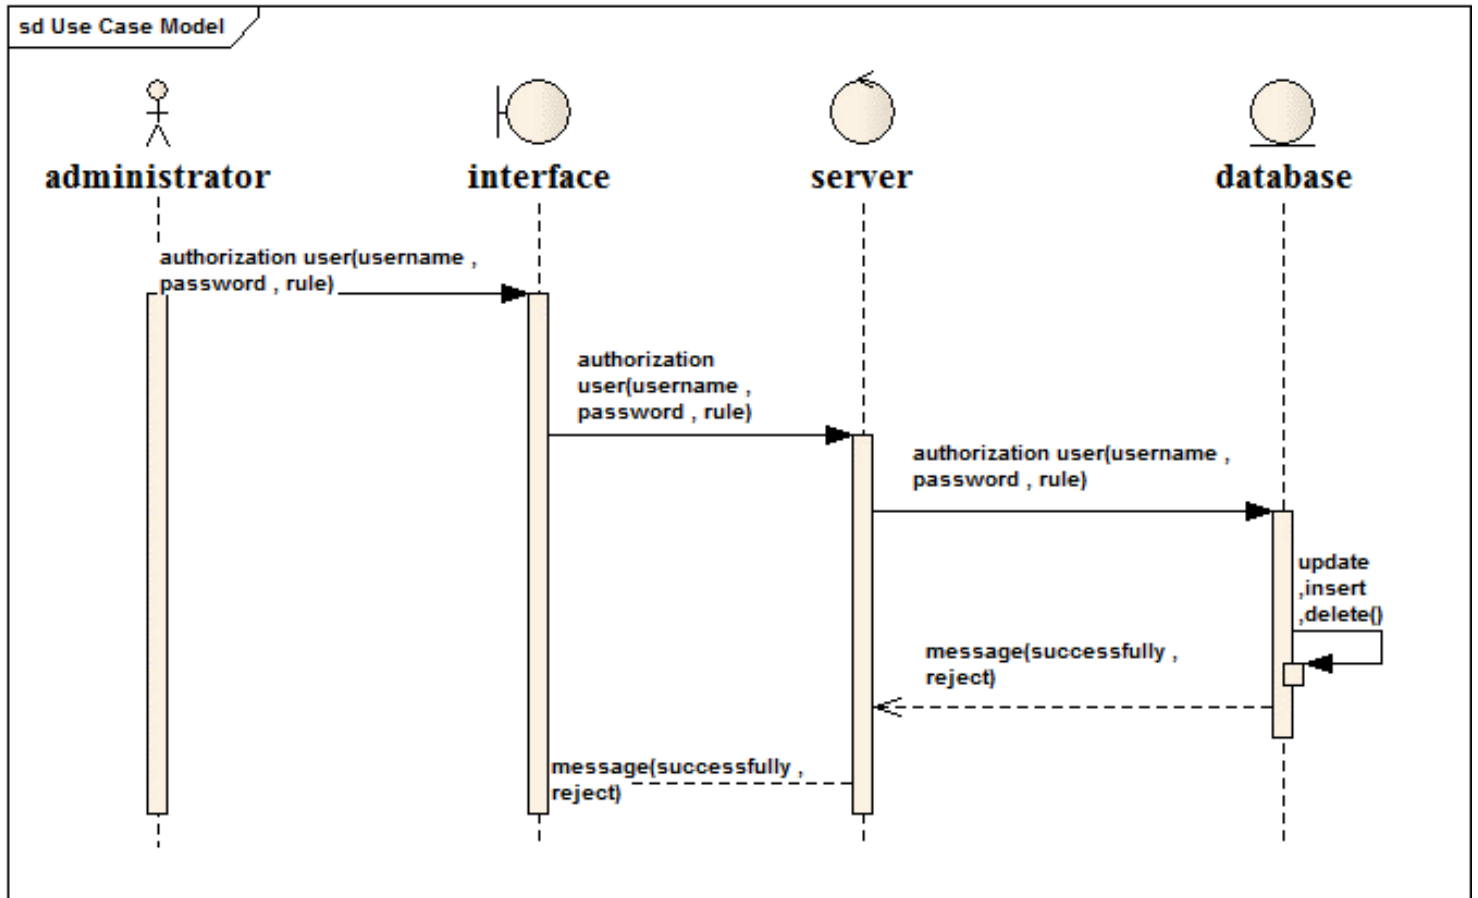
sd Use Case Model

administrator

interface

server

database

authorization user(username , password , rule)

authorization user(username , password , rule)

authorization user(username , password , rule)

update ,insert ,delete()

message(successfully , reject)

message(successfully , reject)